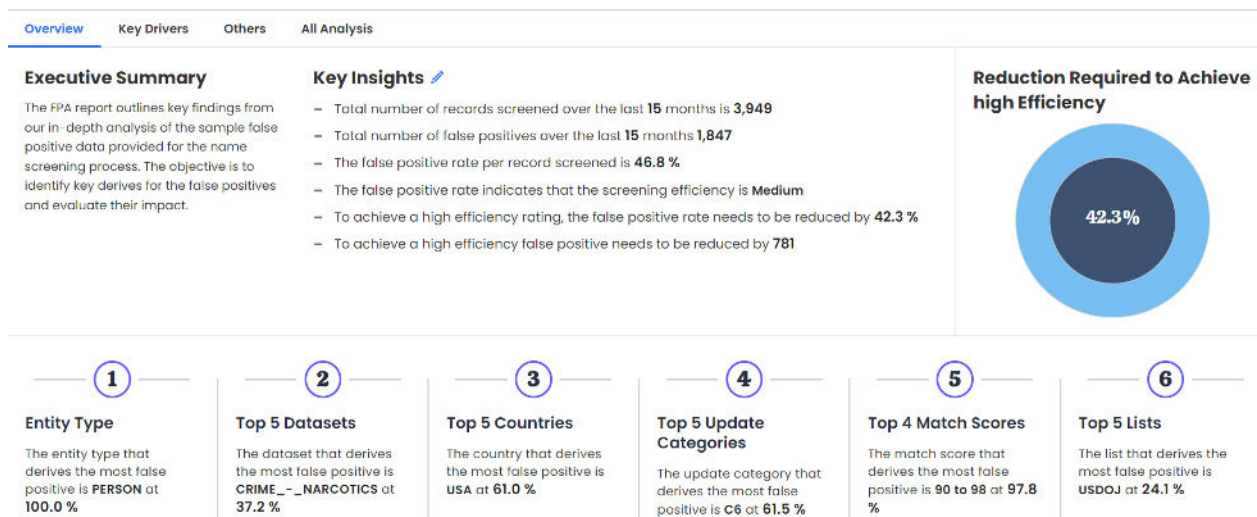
Overview Key Drivers Others All Analysis

Executive Summary

The FPA report outlines key findings from our in- depth analysis of the sample false positive data provided for the name screening process. The objective is to identify key derives for the false positives and evaluate their impact.

Key Insights

– Total number of records screened over the last 15 months is 3,949
– Total number of false positives over the last 15 months 1,847
– The false positive rate per record screened is 46.8 %
– The false positive rate indicates that the screening efficiency is Medium
– To achieve a high efficiency rating, the false positive rate needs to be reduced by 42.3 %
– To achieve a high efficiency false positive needs to be reduced by 781

Reduction Required to Achieve high Efficiency

42.3%

1

Entity Type

The entity type that derives the most false positive is PERSON at 100.0 %

2

Top 5 Datasets

The dataset that derives the most false positive is CRIME_-_NARCOTICS at 37.2 %

3

Top 5 Countries

The country that derives the most false positive is USA at 61.0 %

4

Top 5 Update Categories

The update category that derives the most false positive is C6 at 61.5 %

5

Top 4 Match Scores

The match score that derives the most false positive is 90 to 98 at 97.8 %

6

Top 5 Lists

The list that derives the most false positive is USDOJ at 24.1 %